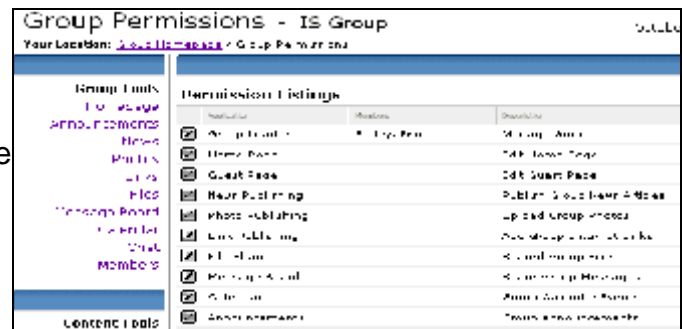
Group Permissions - IS Group

Your Location: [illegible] / Group Permissions

Group Tools
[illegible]
Announcements
Notes
Photos
Links
Files
Message Board
Calendar
Chat
Members

Content Tools

Permission Listings

| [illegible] | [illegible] | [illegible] |
|---|---|---|
| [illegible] | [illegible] | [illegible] |
| Home Page | | Edit Home Page |
| Guest Page | | Edit Guest Page |
| News Publishing | | Publish Group News Articles |
| Photo Publishing | | Upload Group Photos |
| Link Publishing | | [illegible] |
| File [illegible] | | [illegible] |
| Message Board | | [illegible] |
| Calendar | | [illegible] |
| Announcements | | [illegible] |